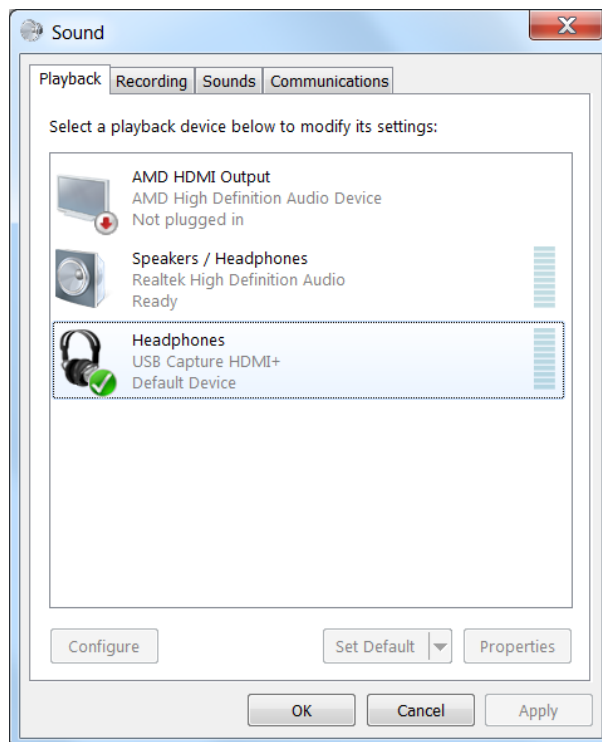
Sound

Playback | Recording | Sounds | Communications

Select a playback device below to modify its settings:

AMD HDMI Output
AMD High Definition Audio Device
Not plugged in

Speakers / Headphones
Realtek High Definition Audio
Ready

Headphones
USB Capture HDMI+
Default Device

Configure | Set Default | Properties

OK | Cancel | Apply